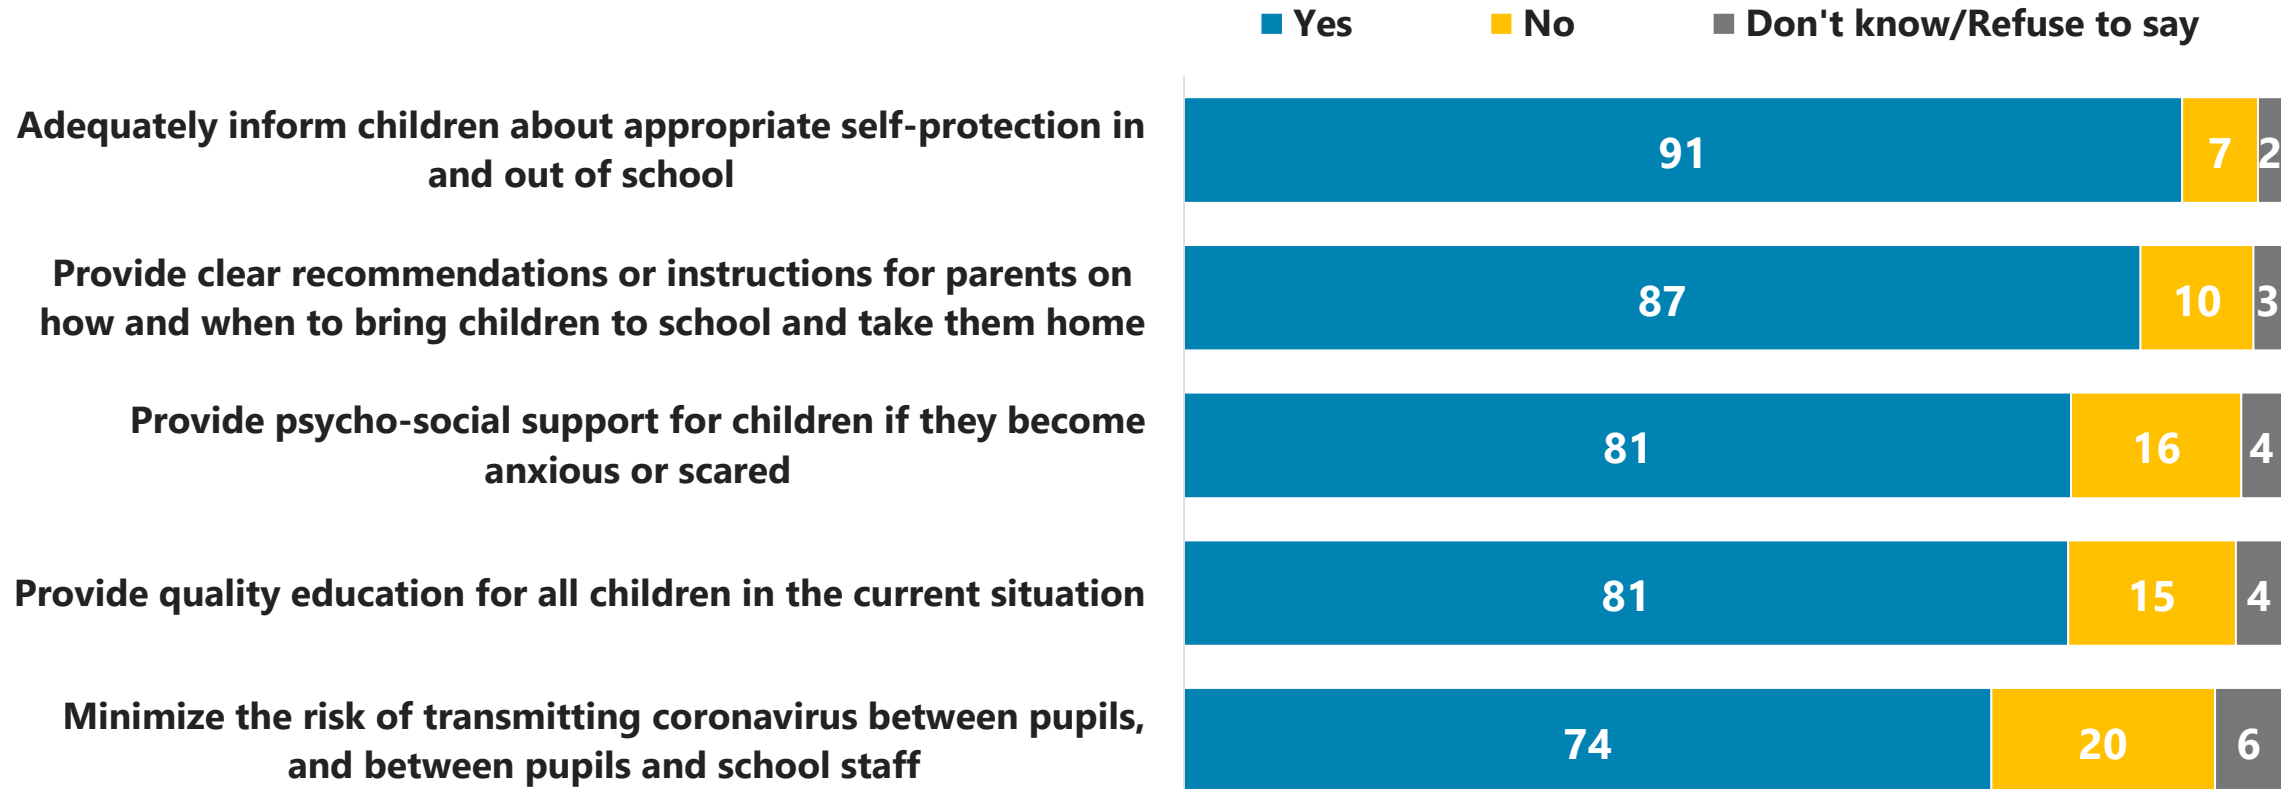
Yes No Don't know/Refuse to say

| | Yes | No | Don't know/Refuse to say |
|---|---|---|---|
| Adequately inform children about appropriate self-protection in and out of school | 91 | 7 | 2 |
| Provide clear recommendations or instructions for parents on how and when to bring children to school and take them home | 87 | 10 | 3 |
| Provide psycho-social support for children if they become anxious or scared | 81 | 16 | 4 |
| Provide quality education for all children in the current situation | 81 | 15 | 4 |
| Minimize the risk of transmitting coronavirus between pupils, and between pupils and school staff | 74 | 20 | 6 |